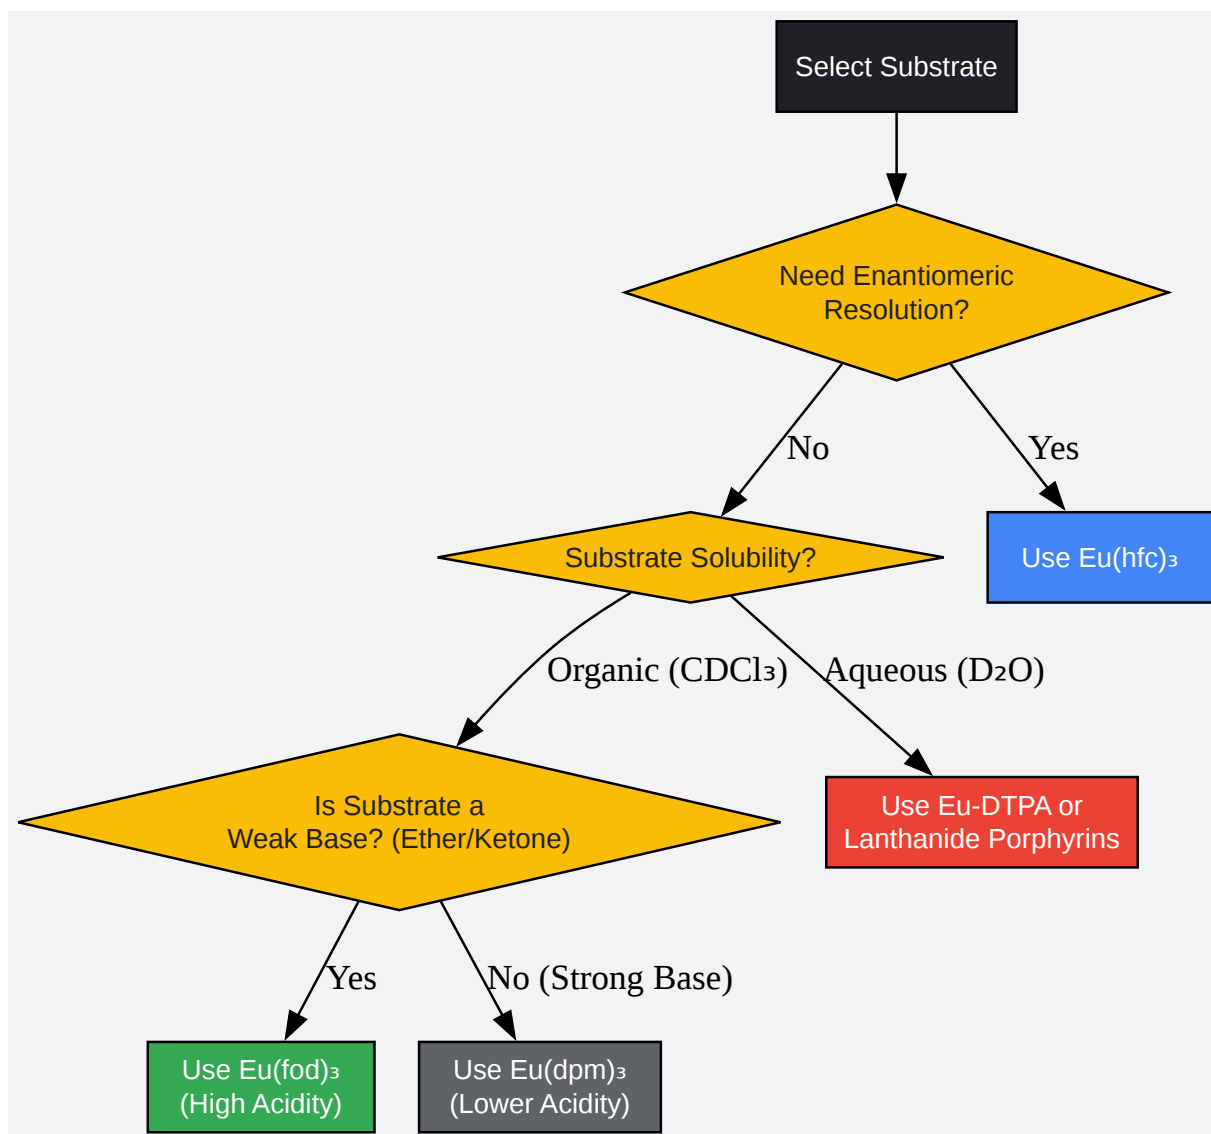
Select Substrate

Need Enantiomeric Resolution?

No

Yes

Substrate Solubility?

Use Eu(hfc)₃

Organic (CDCl₃)

Aqueous (D₂O)

Is Substrate a Weak Base? (Ether/Ketone)

Use Eu-DTPA or Lanthanide Porphyrins

Yes

No (Strong Base)

Use Eu(fod)₃ (High Acidity)

Use Eu(dpm)₃ (Lower Acidity)